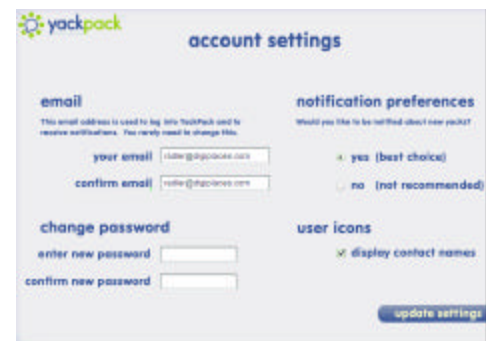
yackpack

account settings

email

This email address is used to log into YackPack and to receive notifications. You rarely need to change this.

your email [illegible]

confirm email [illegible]

change password

enter new password

confirm new password

notification preferences

Would you like to be notified about new yacks?

yes (best choice)

no (not recommended)

user icons

display contact names

update settings